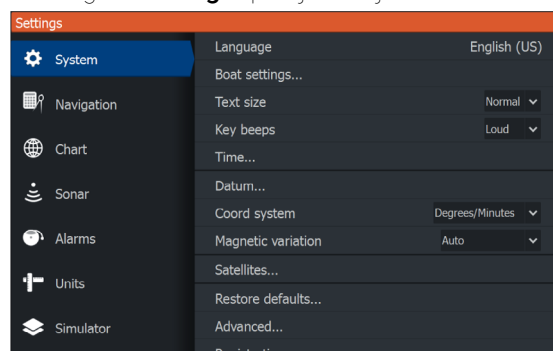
Settings

System
Navigation
Chart
Sonar
Alarms
Units
Simulator

Language English (US)
Boat settings...
Text size Normal
Key beeps Loud
Time...
Datum...
Coord system Degrees/Minutes
Magnetic variation Auto
Satellites...
Restore defaults...
Advanced...
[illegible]